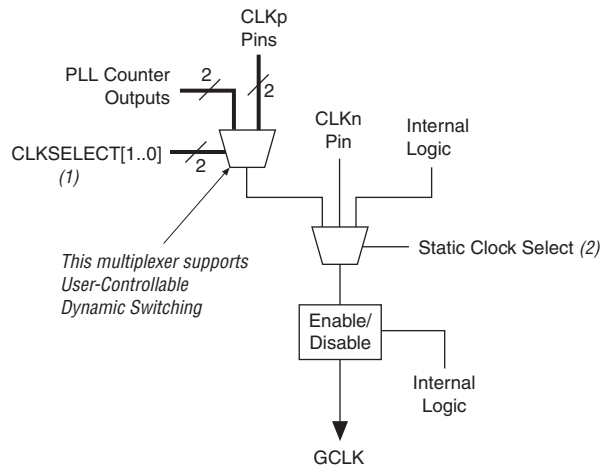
CLKp Pins

PLL Counter Outputs

2

2

CLKSELECT[1..0]

(1)

2

CLKn Pin

Internal Logic

This multiplexer supports User-Controllable Dynamic Switching

Static Clock Select (2)

Enable/ Disable

Internal Logic

GCLK